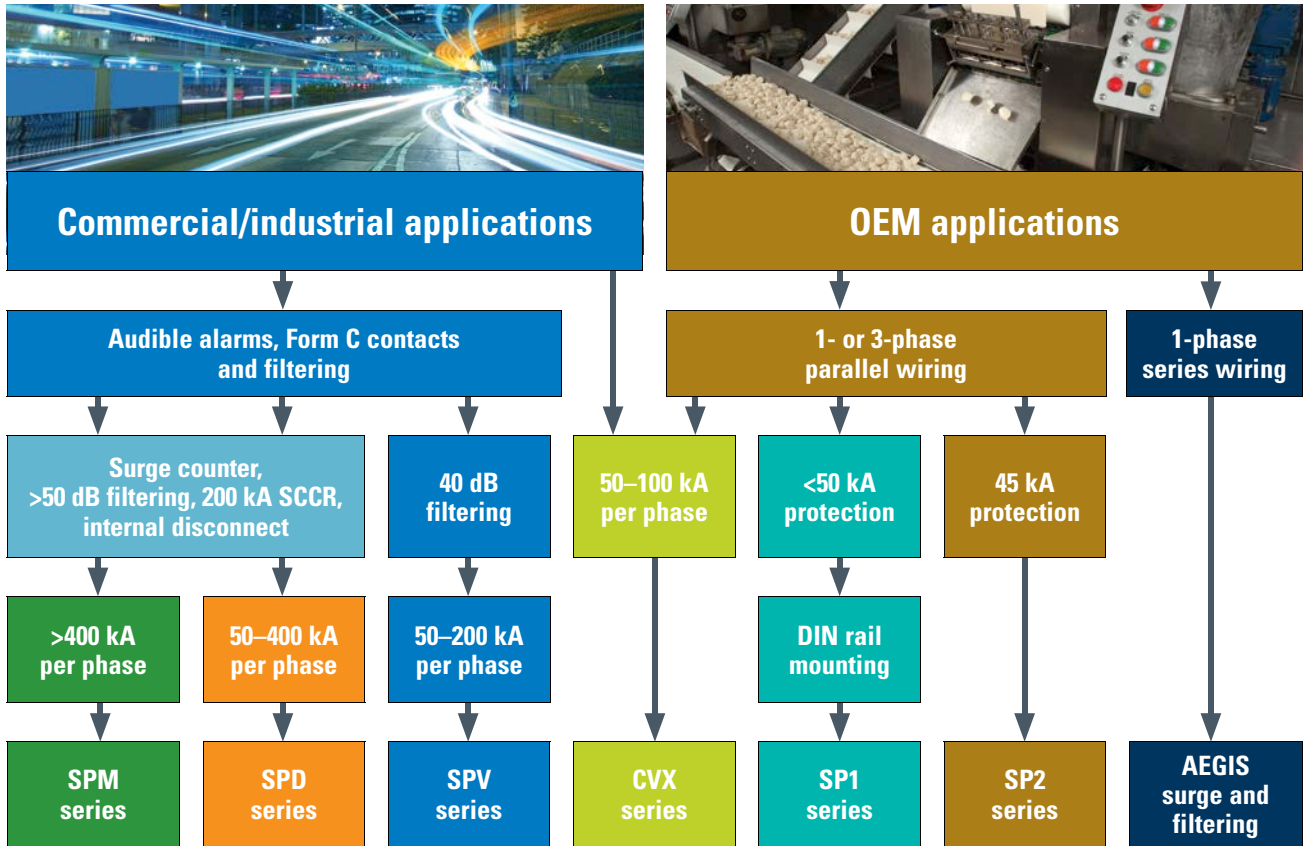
Commercial/industrial applications

OEM applications

Audible alarms, Form C contacts and filtering

1- or 3-phase parallel wiring

1-phase series wiring

Surge counter, >50 dB filtering, 200 kA SCCR, internal disconnect

40 dB filtering

50–100 kA per phase

<50 kA protection

45 kA protection

>400 kA per phase

50–400 kA per phase

50–200 kA per phase

DIN rail mounting

SPM series

SPD series

SPV series

CVX series

SP1 series

SP2 series

AEGIS surge and filtering